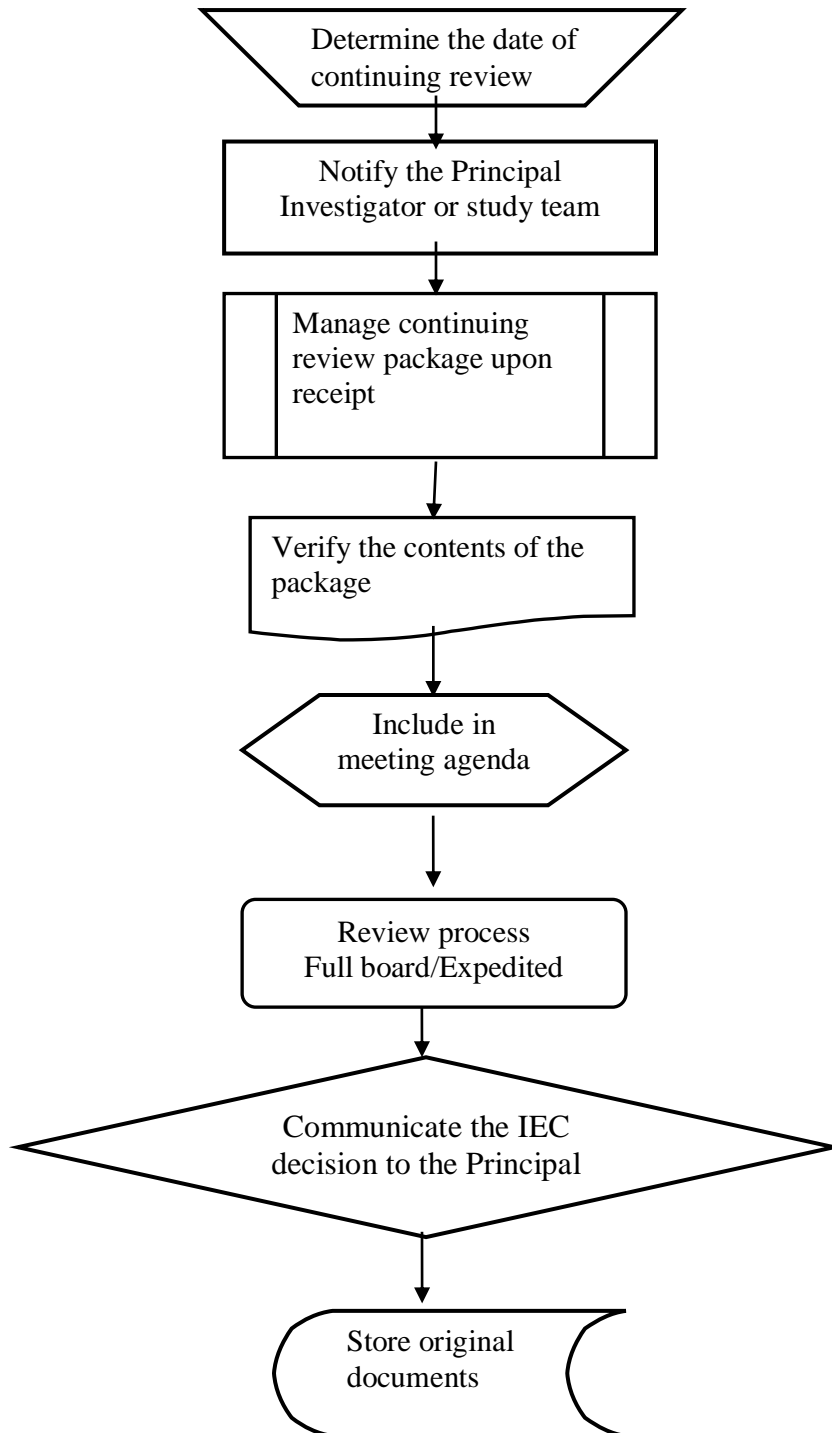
Determine the date of continuing review

Notify the Principal Investigator or study team

Manage continuing review package upon receipt

Verify the contents of the package

Include in meeting agenda

Review process
Full board/Expedited

Communicate the IEC decision to the Principal

Store original documents